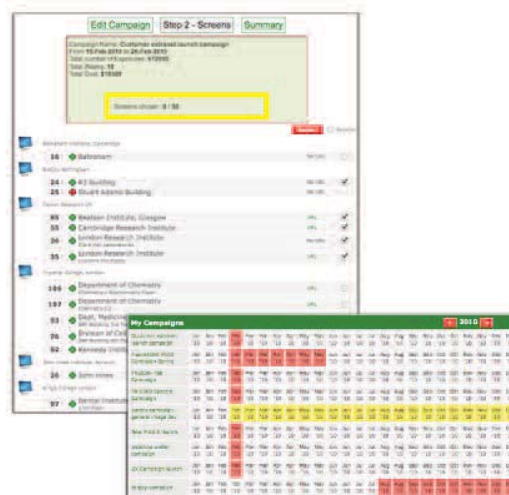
Edit Campaign | Step 2 - Screens | Summary

Campaign Name: Customer exhaust launch campaign
From 15 Feb 2010 to 26 Feb 2010
Total number of exposures: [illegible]
Total Plasma: 10
Total Cost: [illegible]

Screens chosen: 0 / 50

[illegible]

16 Babraham

24 E2 Building
25 Stuart Adams Building

85 Beatson Institute, Glasgow
55 Cambridge Research Institute
26 London Research Institute
35 London Research Institute

106 Department of Chemistry
107 Department of Chemistry
53 Dept. Medicine
52 Division of Cell
60 Kennedy Institute

24 John Innes

97 Dental Institute

My Campaigns

2010

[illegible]